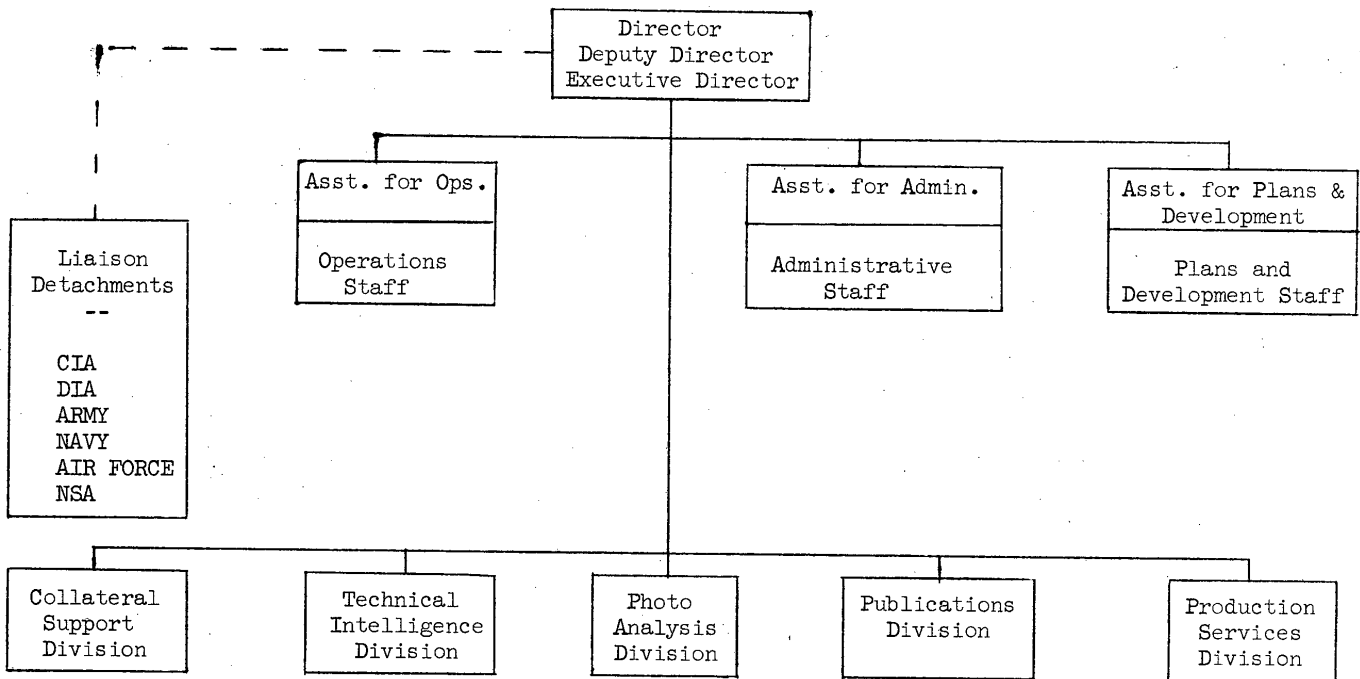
Director
Deputy Director
Executive Director

Liaison Detachments
--
CIA
DIA
ARMY
NAVY
AIR FORCE
NSA

Asst. for Ops.
Operations Staff

Asst. for Admin.
Administrative Staff

Asst. for Plans & Development
Plans and Development Staff

Collateral Support Division

Technical Intelligence Division

Photo Analysis Division

Publications Division

Production Services Division